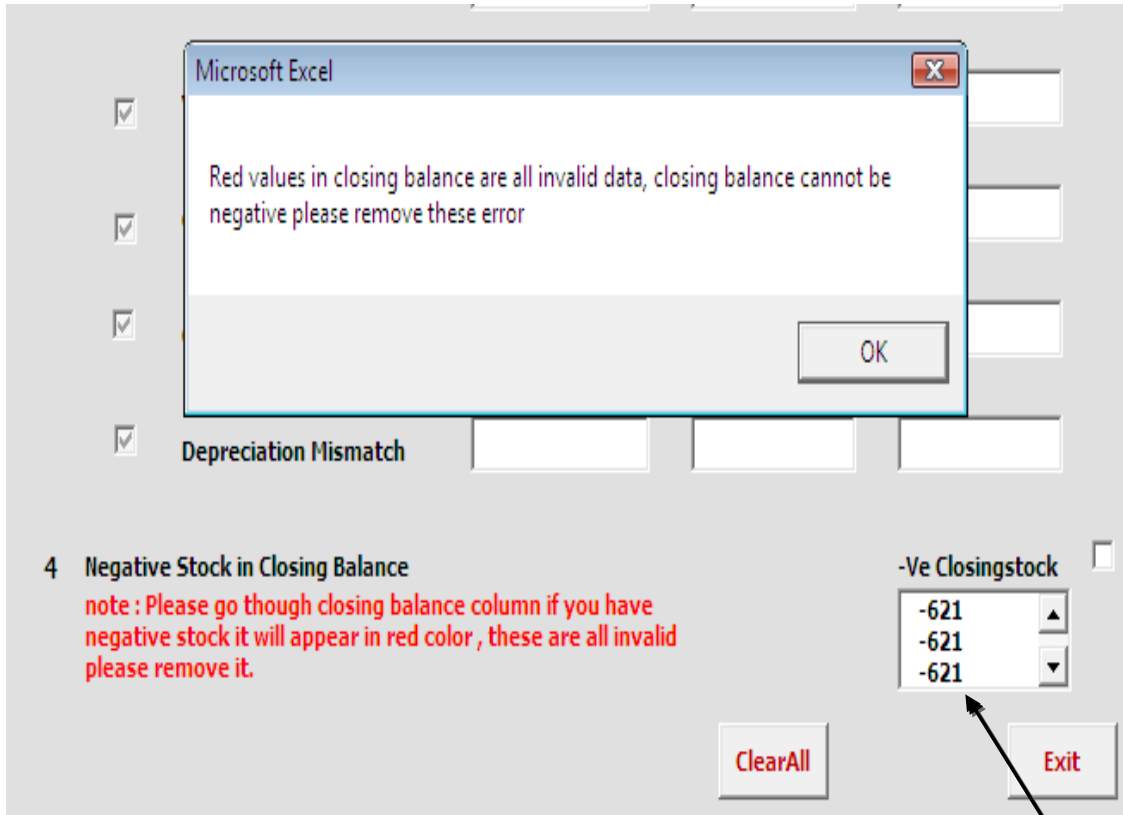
Microsoft Excel

Red values in closing balance are all invalid data, closing balance cannot be negative please remove these error

OK

Depreciation Mismatch

4 Negative Stock in Closing Balance

note : Please go though closing balance column if you have negative stock it will appear in red color , these are all invalid please remove it.

-Ve Closingstock

-621
-621
-621

ClearAll

Exit